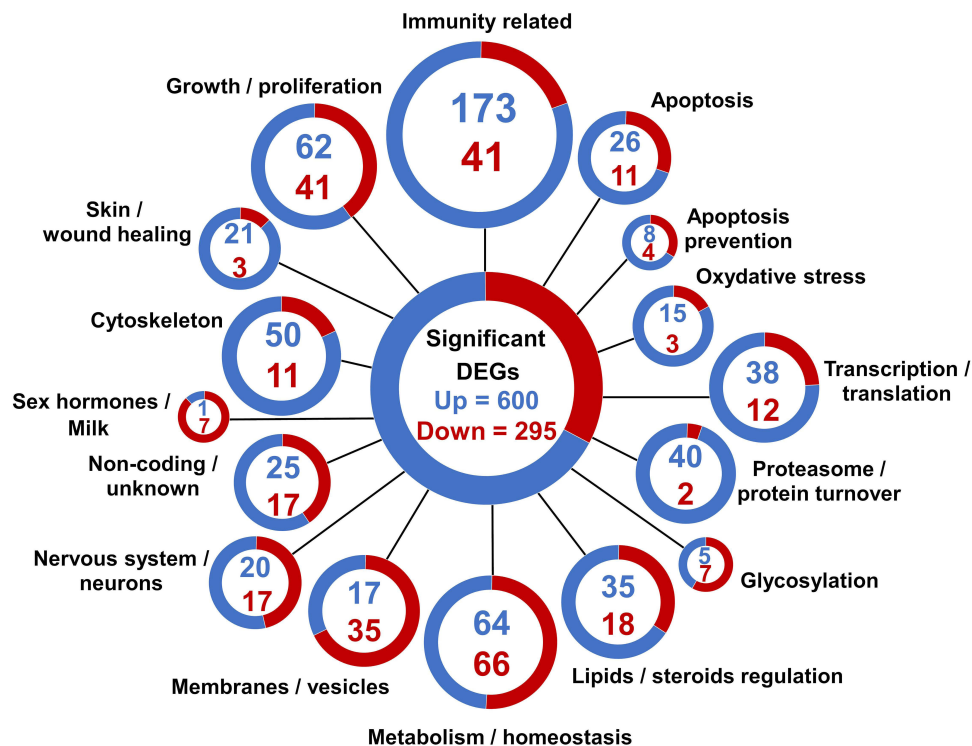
Immunity related
173
41

Growth / proliferation
62
41

Apoptosis
26
11

Skin / wound healing
21
3

Apoptosis prevention
8
4

Oxydative stress
15
3

Cytoskeleton
50
11

Significant DEGs
Up = 600
Down = 295

Transcription / translation
38
12

Sex hormones / Milk
1
7

Non-coding / unknown
25
17

Proteasome / protein turnover
40
2

Nervous system / neurons
20
17

Glycosylation
5
7

17
35
Membranes / vesicles

64
66
Metabolism / homeostasis

35
18
Lipids / steroids regulation